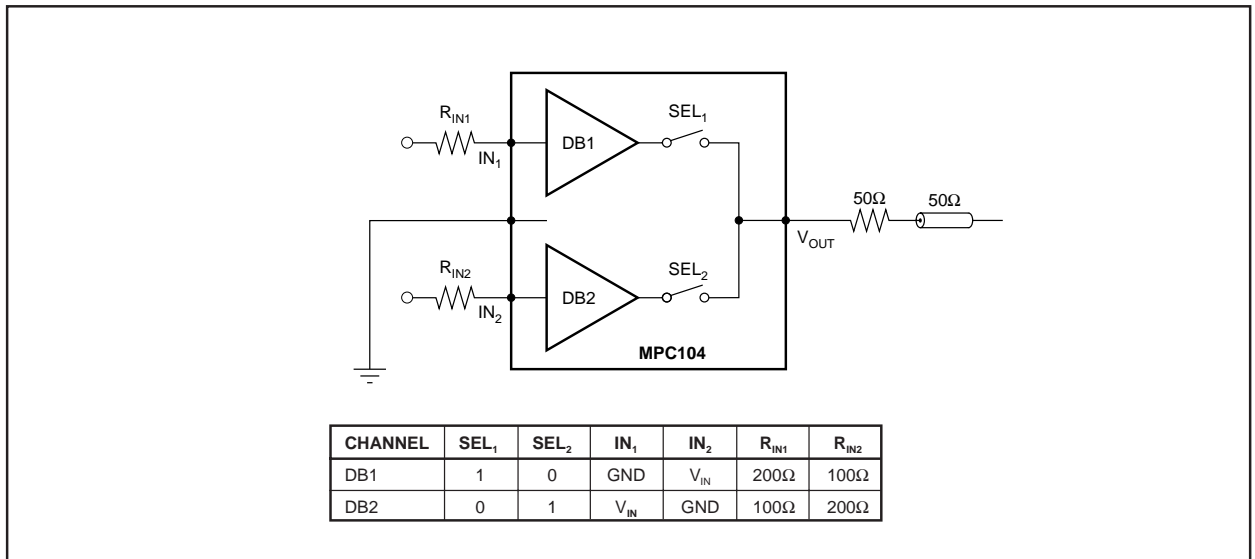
$R_{IN1}$

$IN_1$

DB1

$SEL_1$

50Ω

50Ω

$V_{OUT}$

$R_{IN2}$

$IN_2$

DB2

$SEL_2$

MPC104

| CHANNEL | $SEL_1$ | $SEL_2$ | $IN_1$ | $IN_2$ | $R_{IN1}$ | $R_{IN2}$ |
|---|---|---|---|---|---|---|
| DB1 | 1 | 0 | GND | $V_{IN}$ | 200Ω | 100Ω |
| DB2 | 0 | 1 | $V_{IN}$ | GND | 100Ω | 200Ω |